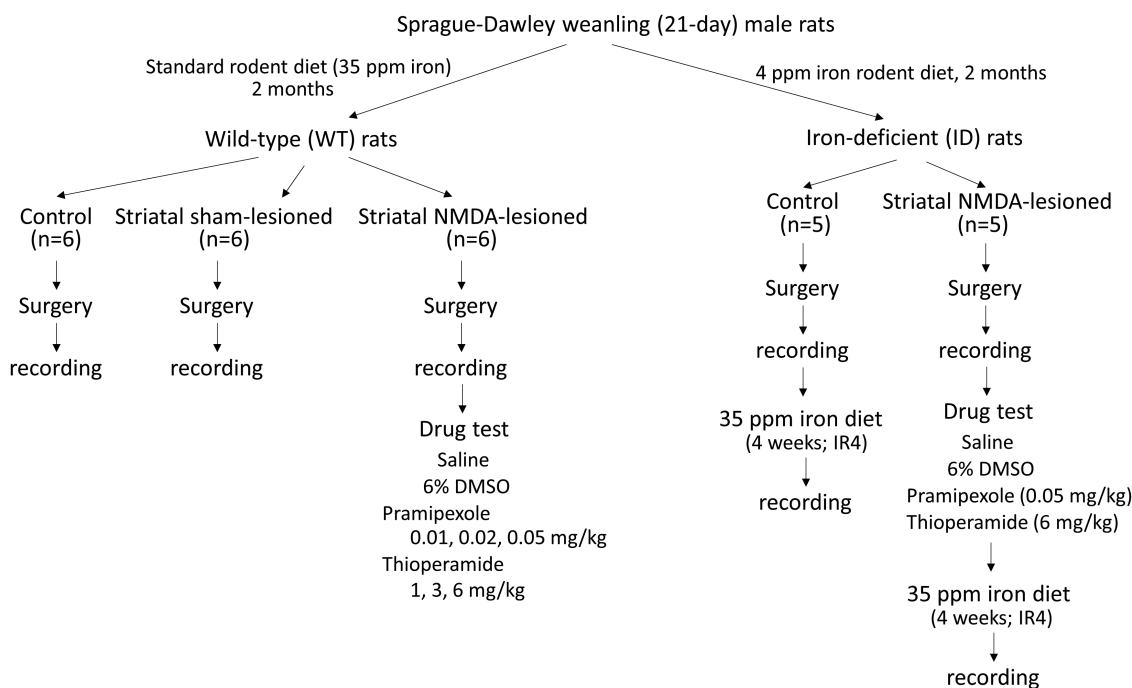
Sprague-Dawley weanling (21-day) male rats

Standard rodent diet (35 ppm iron) 2 months

4 ppm iron rodent diet, 2 months

Wild-type (WT) rats

Iron-deficient (ID) rats

Control (n=6)

Surgery

recording

Striatal sham-lesioned (n=6)

Surgery

recording

Striatal NMDA-lesioned (n=6)

Surgery

recording

Drug test

Saline

6% DMSO

Pramipexole

0.01, 0.02, 0.05 mg/kg

Thioperamide

1, 3, 6 mg/kg

Control (n=5)

Surgery

recording

35 ppm iron diet (4 weeks; IR4)

recording

Striatal NMDA-lesioned (n=5)

Surgery

recording

Drug test

Saline

6% DMSO

Pramipexole (0.05 mg/kg)

Thioperamide (6 mg/kg)

35 ppm iron diet (4 weeks; IR4)

recording